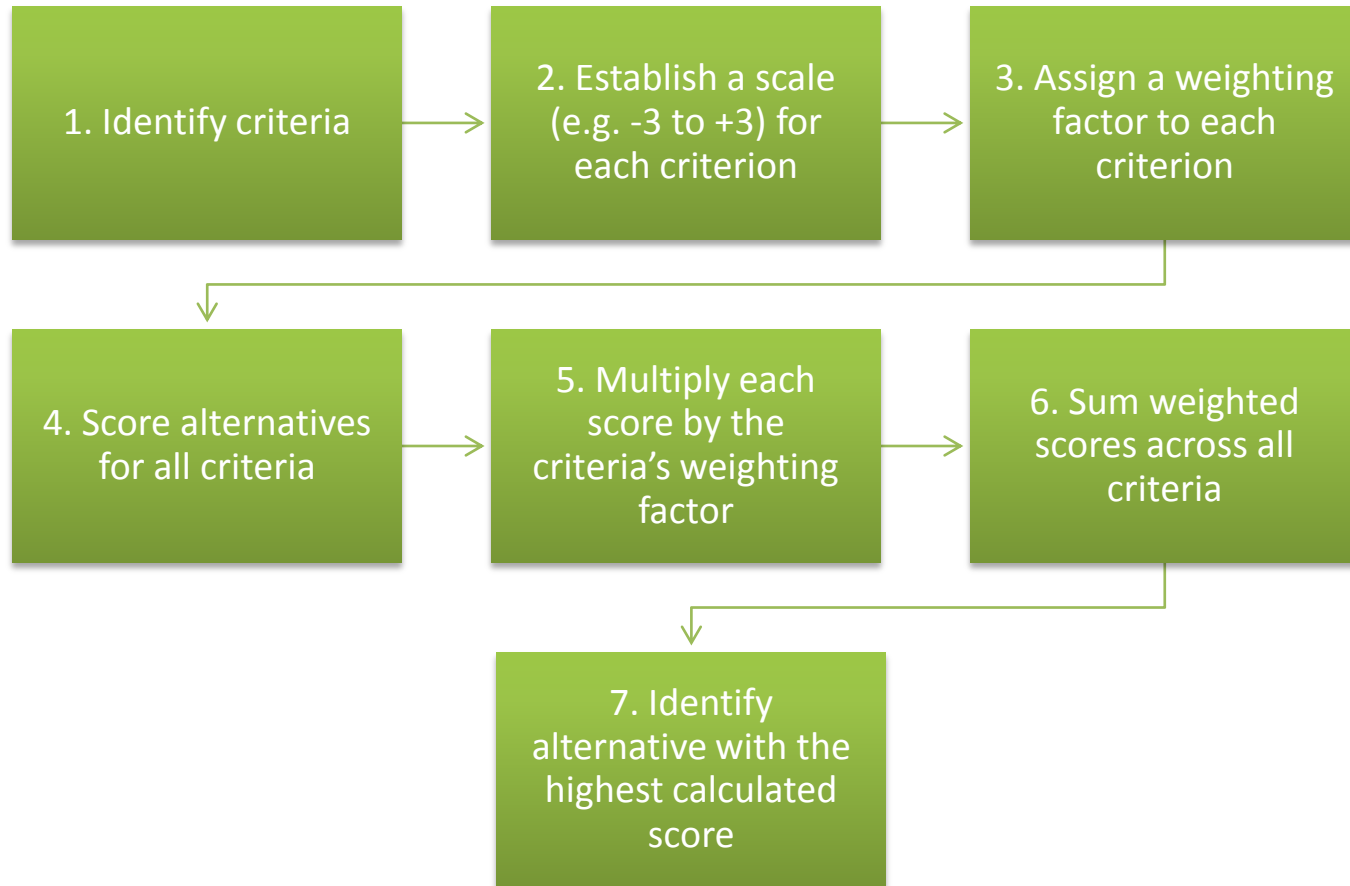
1. Identify criteria

2. Establish a scale (e.g. -3 to +3) for each criterion

3. Assign a weighting factor to each criterion

4. Score alternatives for all criteria

5. Multiply each score by the criteria’s weighting factor

6. Sum weighted scores across all criteria

7. Identify alternative with the highest calculated score